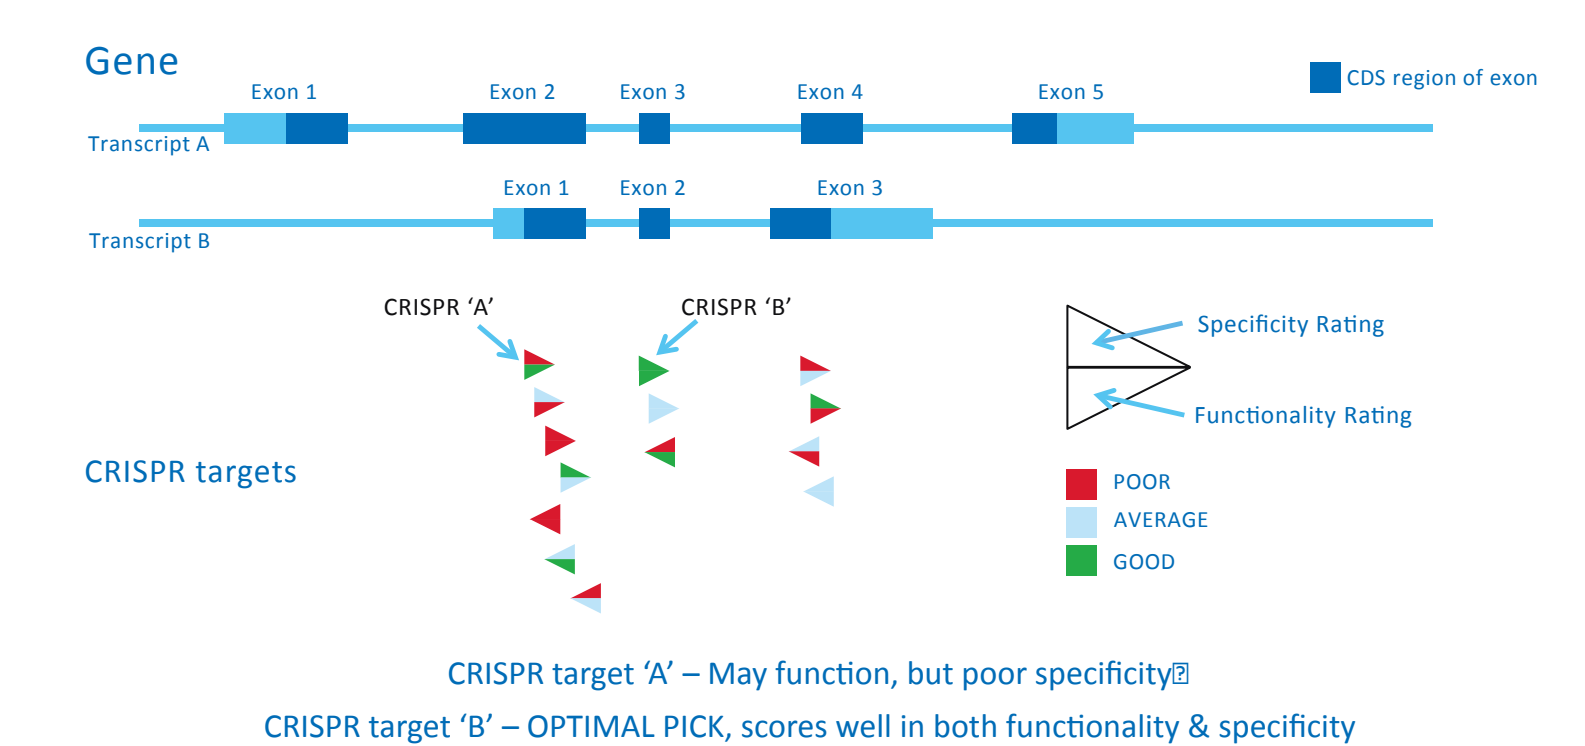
Gene

CDS region of exon

Exon 1 Exon 2 Exon 3 Exon 4 Exon 5

Transcript A

Exon 1 Exon 2 Exon 3

Transcript B

CRISPR ‘A’

CRISPR ‘B’

Specificity Rating

Functionality Rating

CRISPR targets

POOR

AVERAGE

GOOD

CRISPR target ‘A’ – May function, but poor specificity

CRISPR target ‘B’ – OPTIMAL PICK, scores well in both functionality & specificity